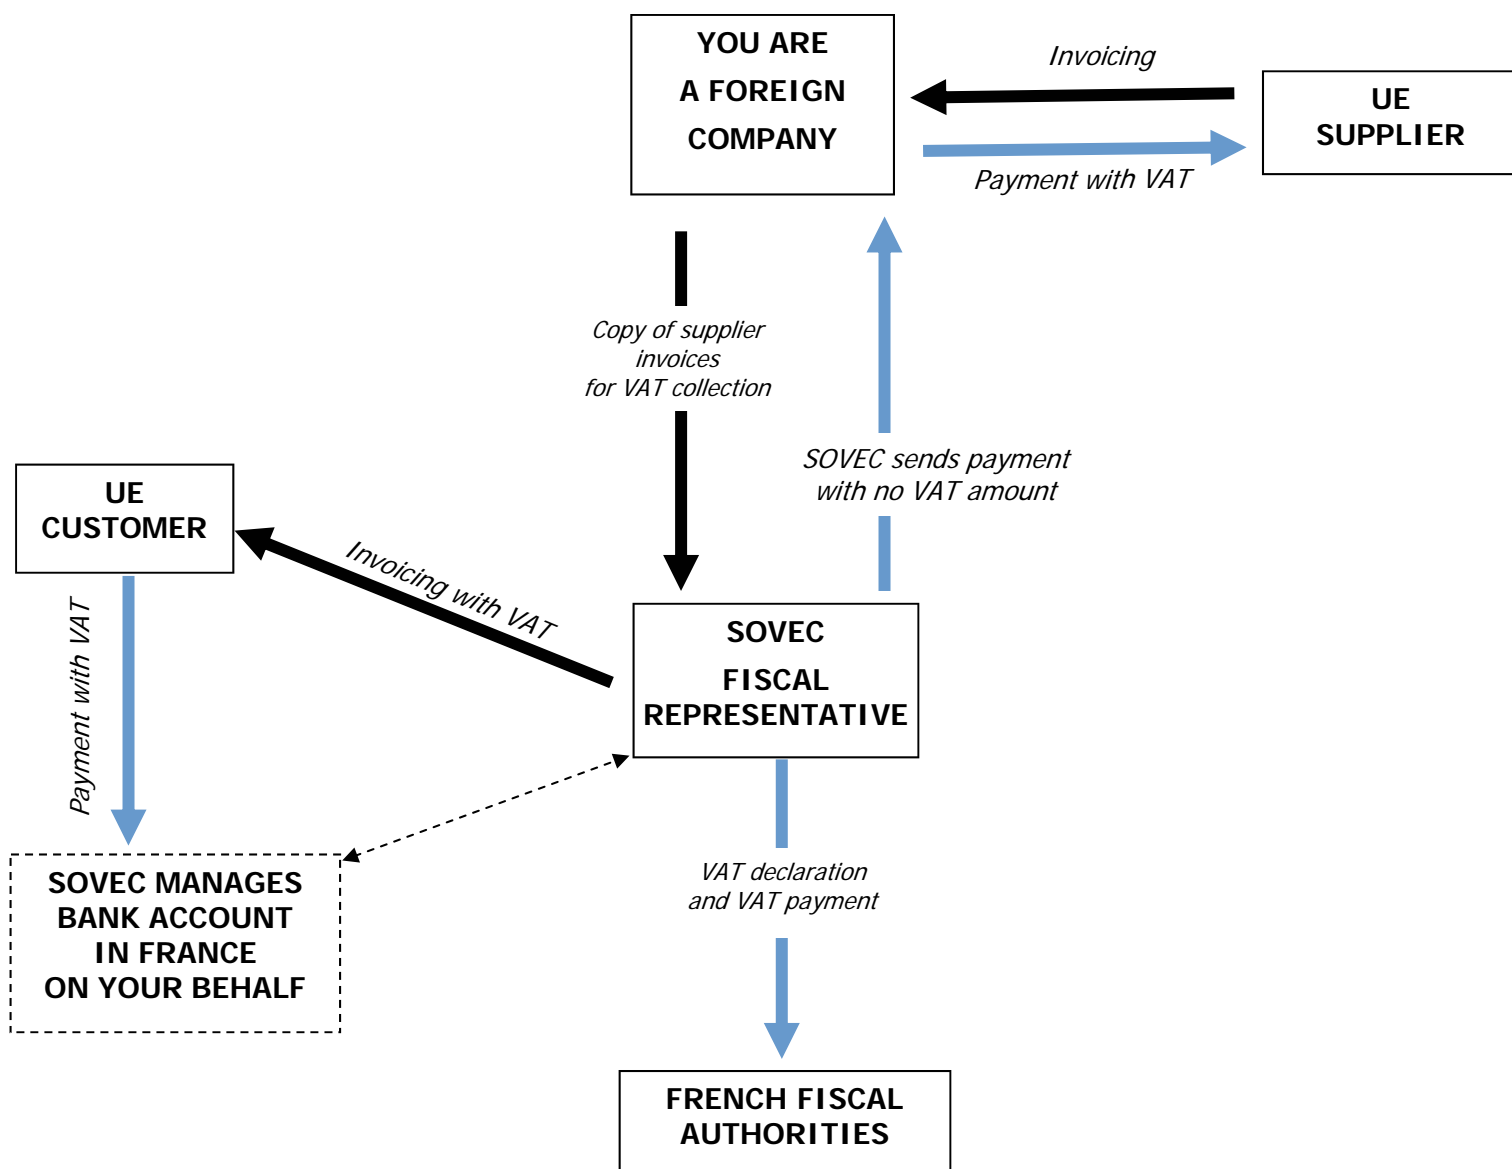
YOU ARE
A FOREIGN
COMPANY

Invoicing

UE
SUPPLIER

Payment with VAT

Copy of supplier
invoices
for VAT collection

SOVEC sends payment
with no VAT amount

UE
CUSTOMER

Invoicing with VAT

Payment with VAT

SOVEC
FISCAL
REPRESENTATIVE

SOVEC MANAGES
BANK ACCOUNT
IN FRANCE
ON YOUR BEHALF

VAT declaration
and VAT payment

FRENCH FISCAL
AUTHORITIES